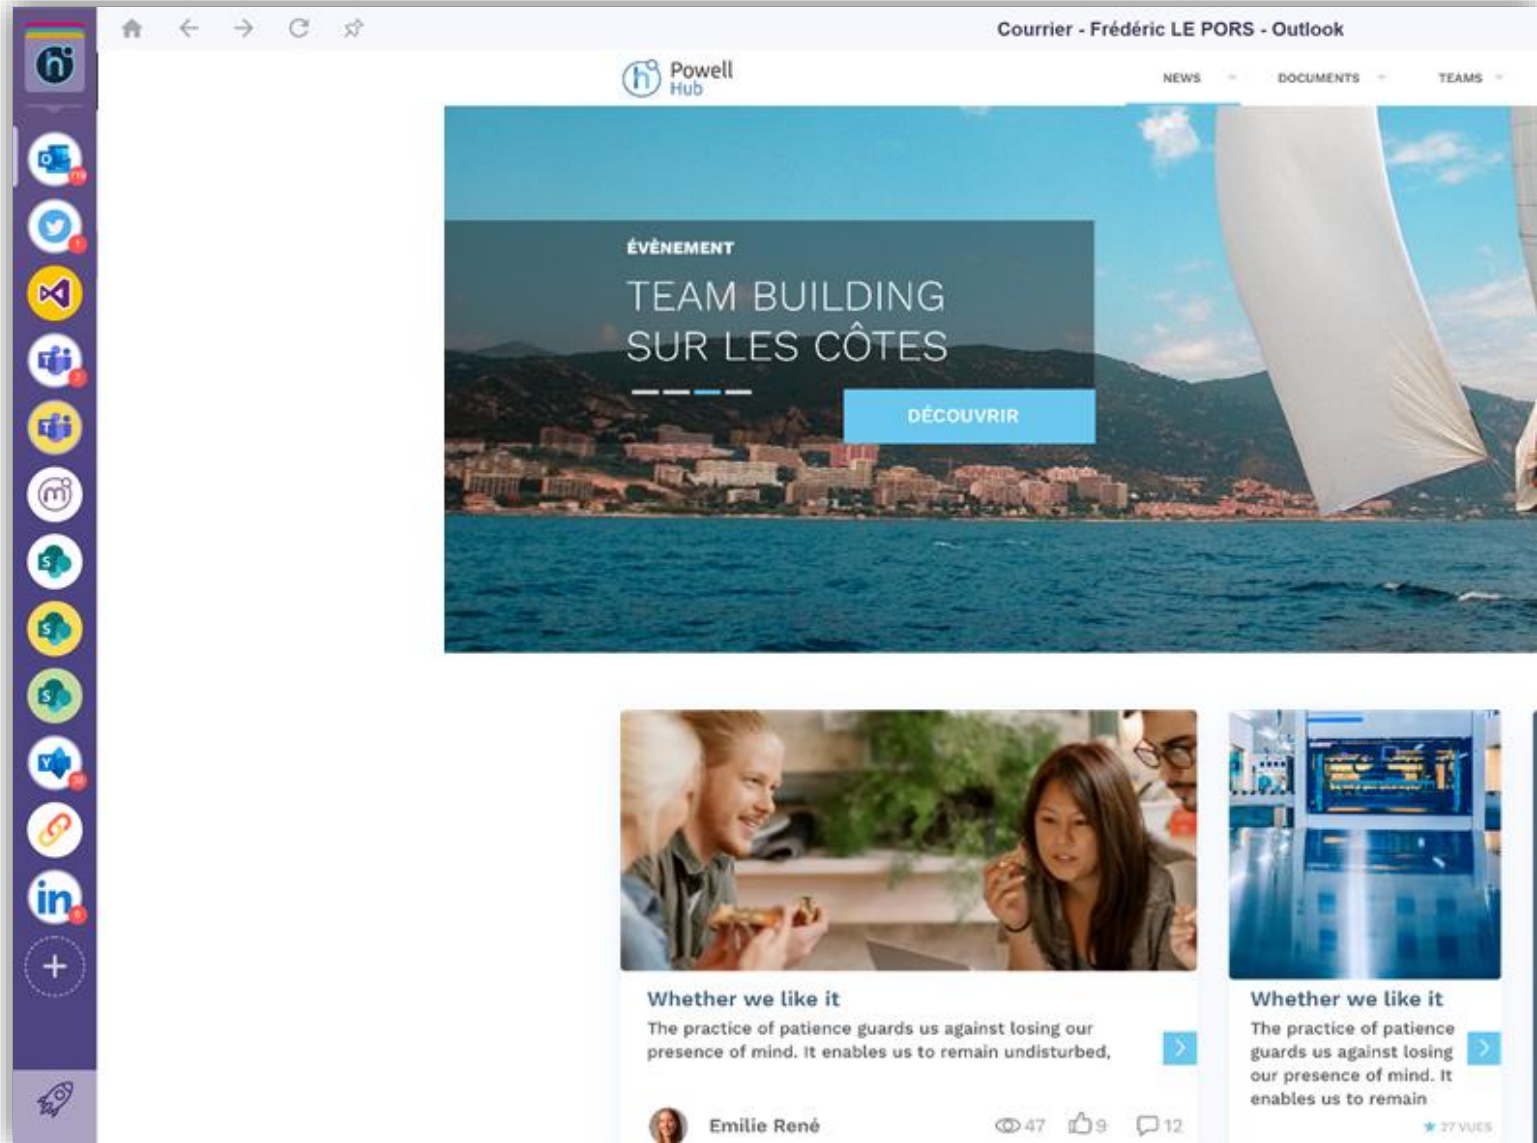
Courrier - Frédéric LE PORS - Outlook

Powell Hub

NEWS DOCUMENTS TEAMS

ÉVÈNEMENT

TEAM BUILDING SUR LES CÔTES

DÉCOUVRIR

Whether we like it

The practice of patience guards us against losing our presence of mind. It enables us to remain undisturbed,

Emilie René 47 9 12

Whether we like it

The practice of patience guards us against losing our presence of mind. It enables us to remain

27 VUES